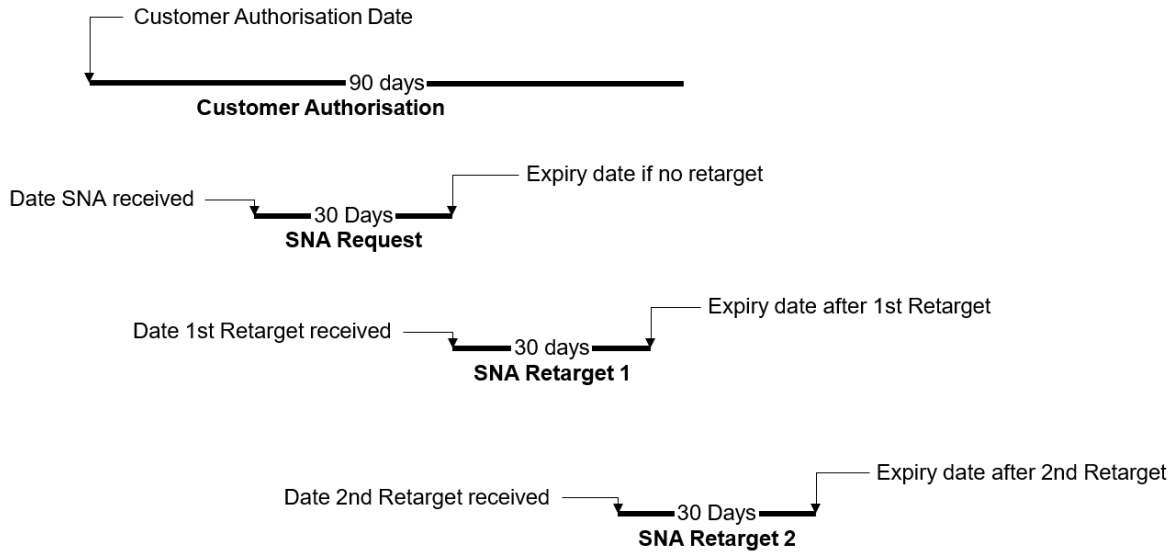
Customer Authorisation Date

90 days
**Customer Authorisation**

Expiry date if no retarget

Date SNA received

30 Days
**SNA Request**

Expiry date after 1st Retarget

Date 1st Retarget received

30 days
**SNA Retarget 1**

Expiry date after 2nd Retarget

Date 2nd Retarget received

30 Days
**SNA Retarget 2**